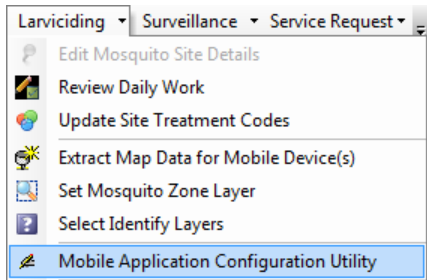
Larviciding ▾ Surveillance ▾ Service Request ▾

Edit Mosquito Site Details
Review Daily Work
Update Site Treatment Codes
Extract Map Data for Mobile Device(s)
Set Mosquito Zone Layer
Select Identify Layers
Mobile Application Configuration Utility